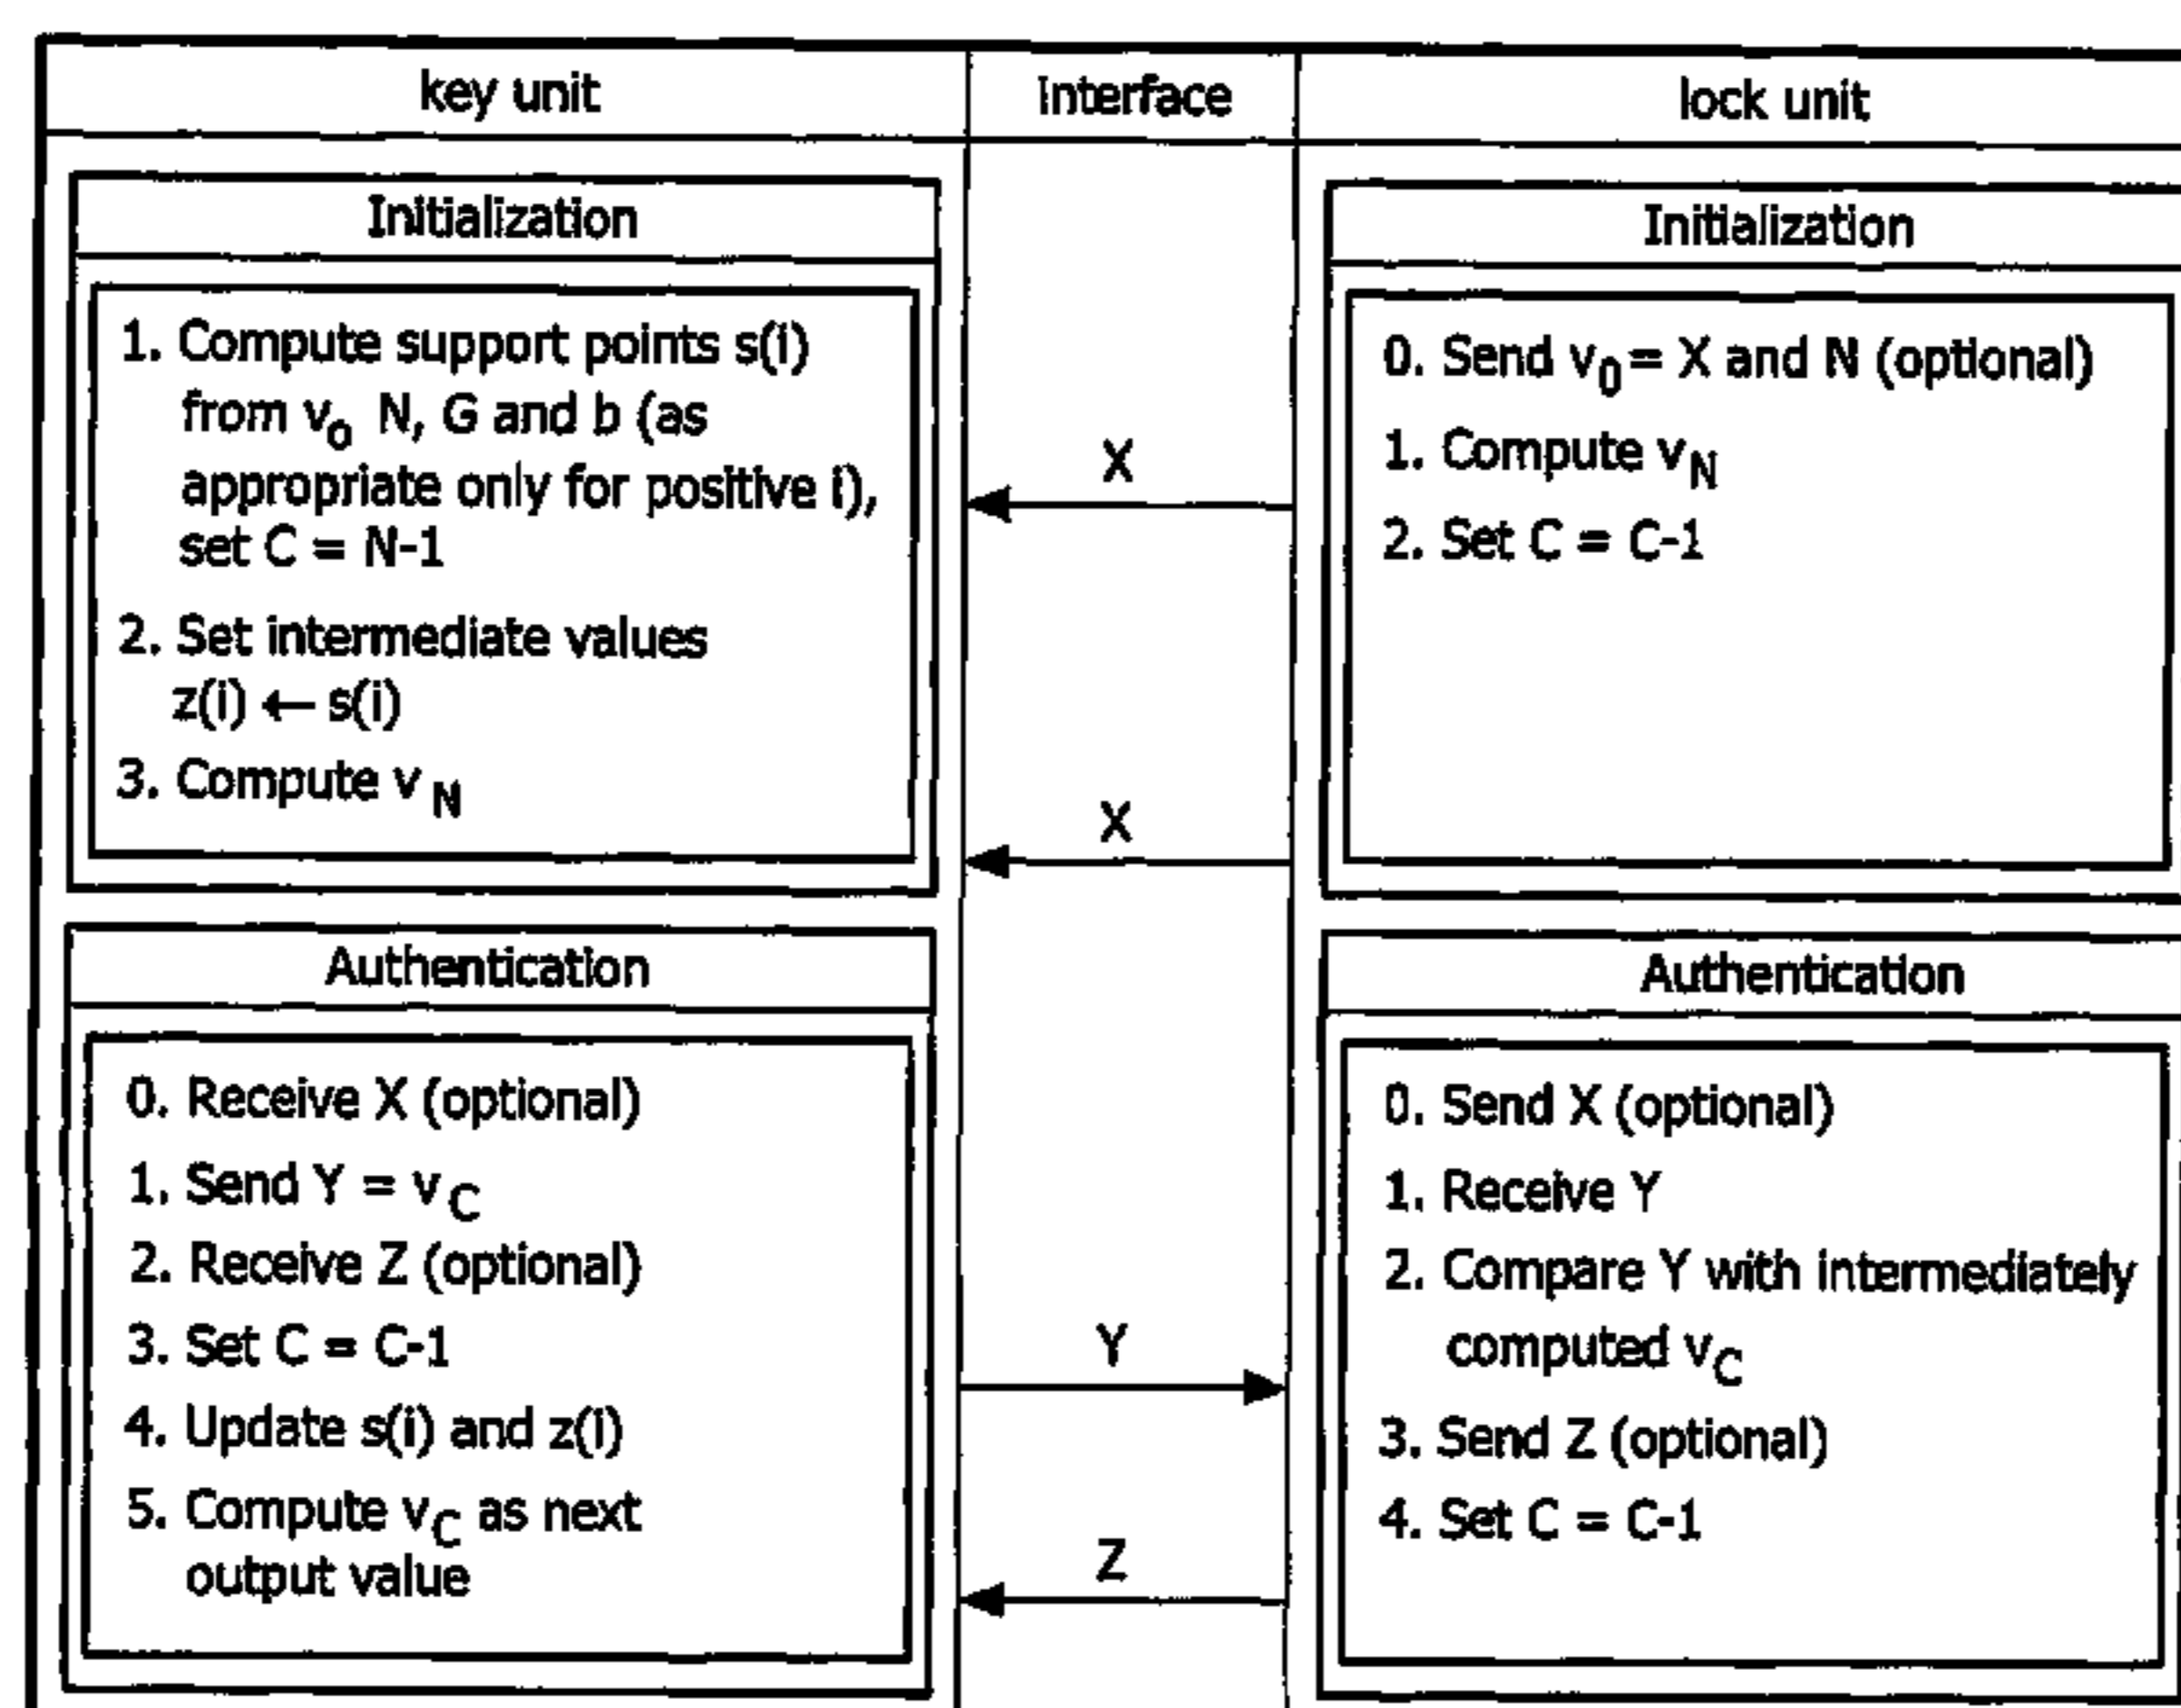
key unit

Initialization

1. Compute support points s(i) from $v_0$ N, G and b (as appropriate only for positive i), set C = N-1

2. Set intermediate values z(i) ← s(i)

3. Compute $v_N$

Authentication

0. Receive X (optional)

1. Send Y = $v_C$

2. Receive Z (optional)

3. Set C = C-1

4. Update s(i) and z(i)

5. Compute $v_C$ as next output value

Interface

X

X

Y

Z

lock unit

Initialization

0. Send $v_0$ = X and N (optional)

1. Compute $v_N$

2. Set C = C-1

Authentication

0. Send X (optional)

1. Receive Y

2. Compare Y with intermediately computed $v_C$

3. Send Z (optional)

4. Set C = C-1